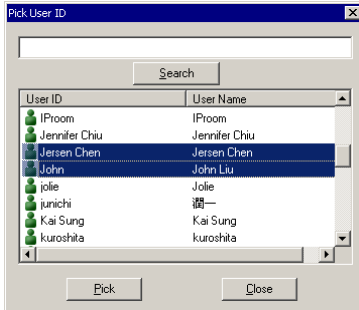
Pick User ID

Search

| User ID | User Name |
|---|---|
| IProom | IProom |
| Jennifer Chiu | Jennifer Chiu |
| Jersen Chen | Jersen Chen |
| John | John Liu |
| jolie | Jolie |
| junichi | 潤一 |
| Kai Sung | Kai Sung |
| kuroshita | kuroshita |

Pick Close